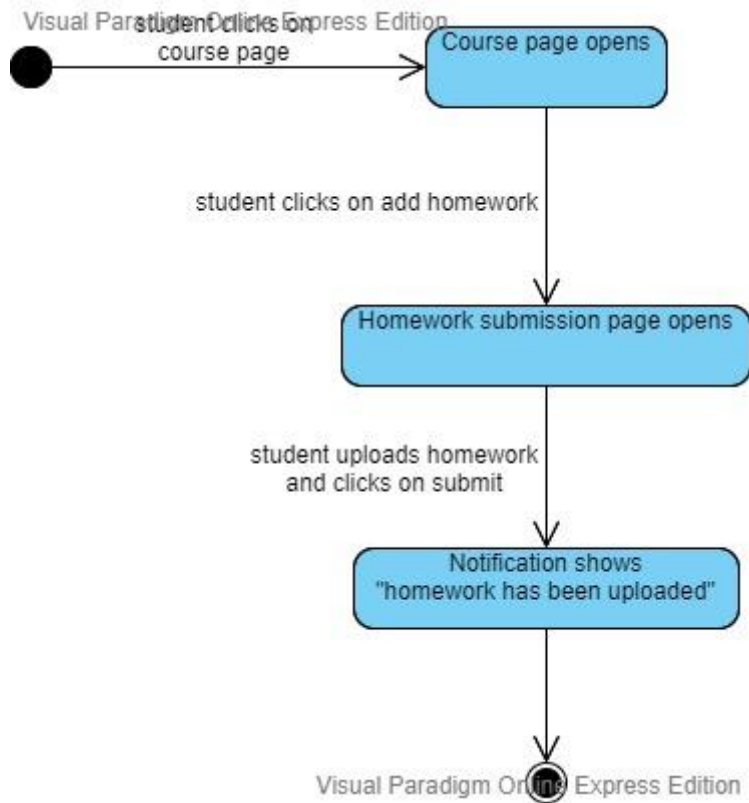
Visual Paradigm Online Express Edition

student clicks on course page

Course page opens

student clicks on add homework

Homework submission page opens

student uploads homework and clicks on submit

Notification shows "homework has been uploaded"

Visual Paradigm Online Express Edition